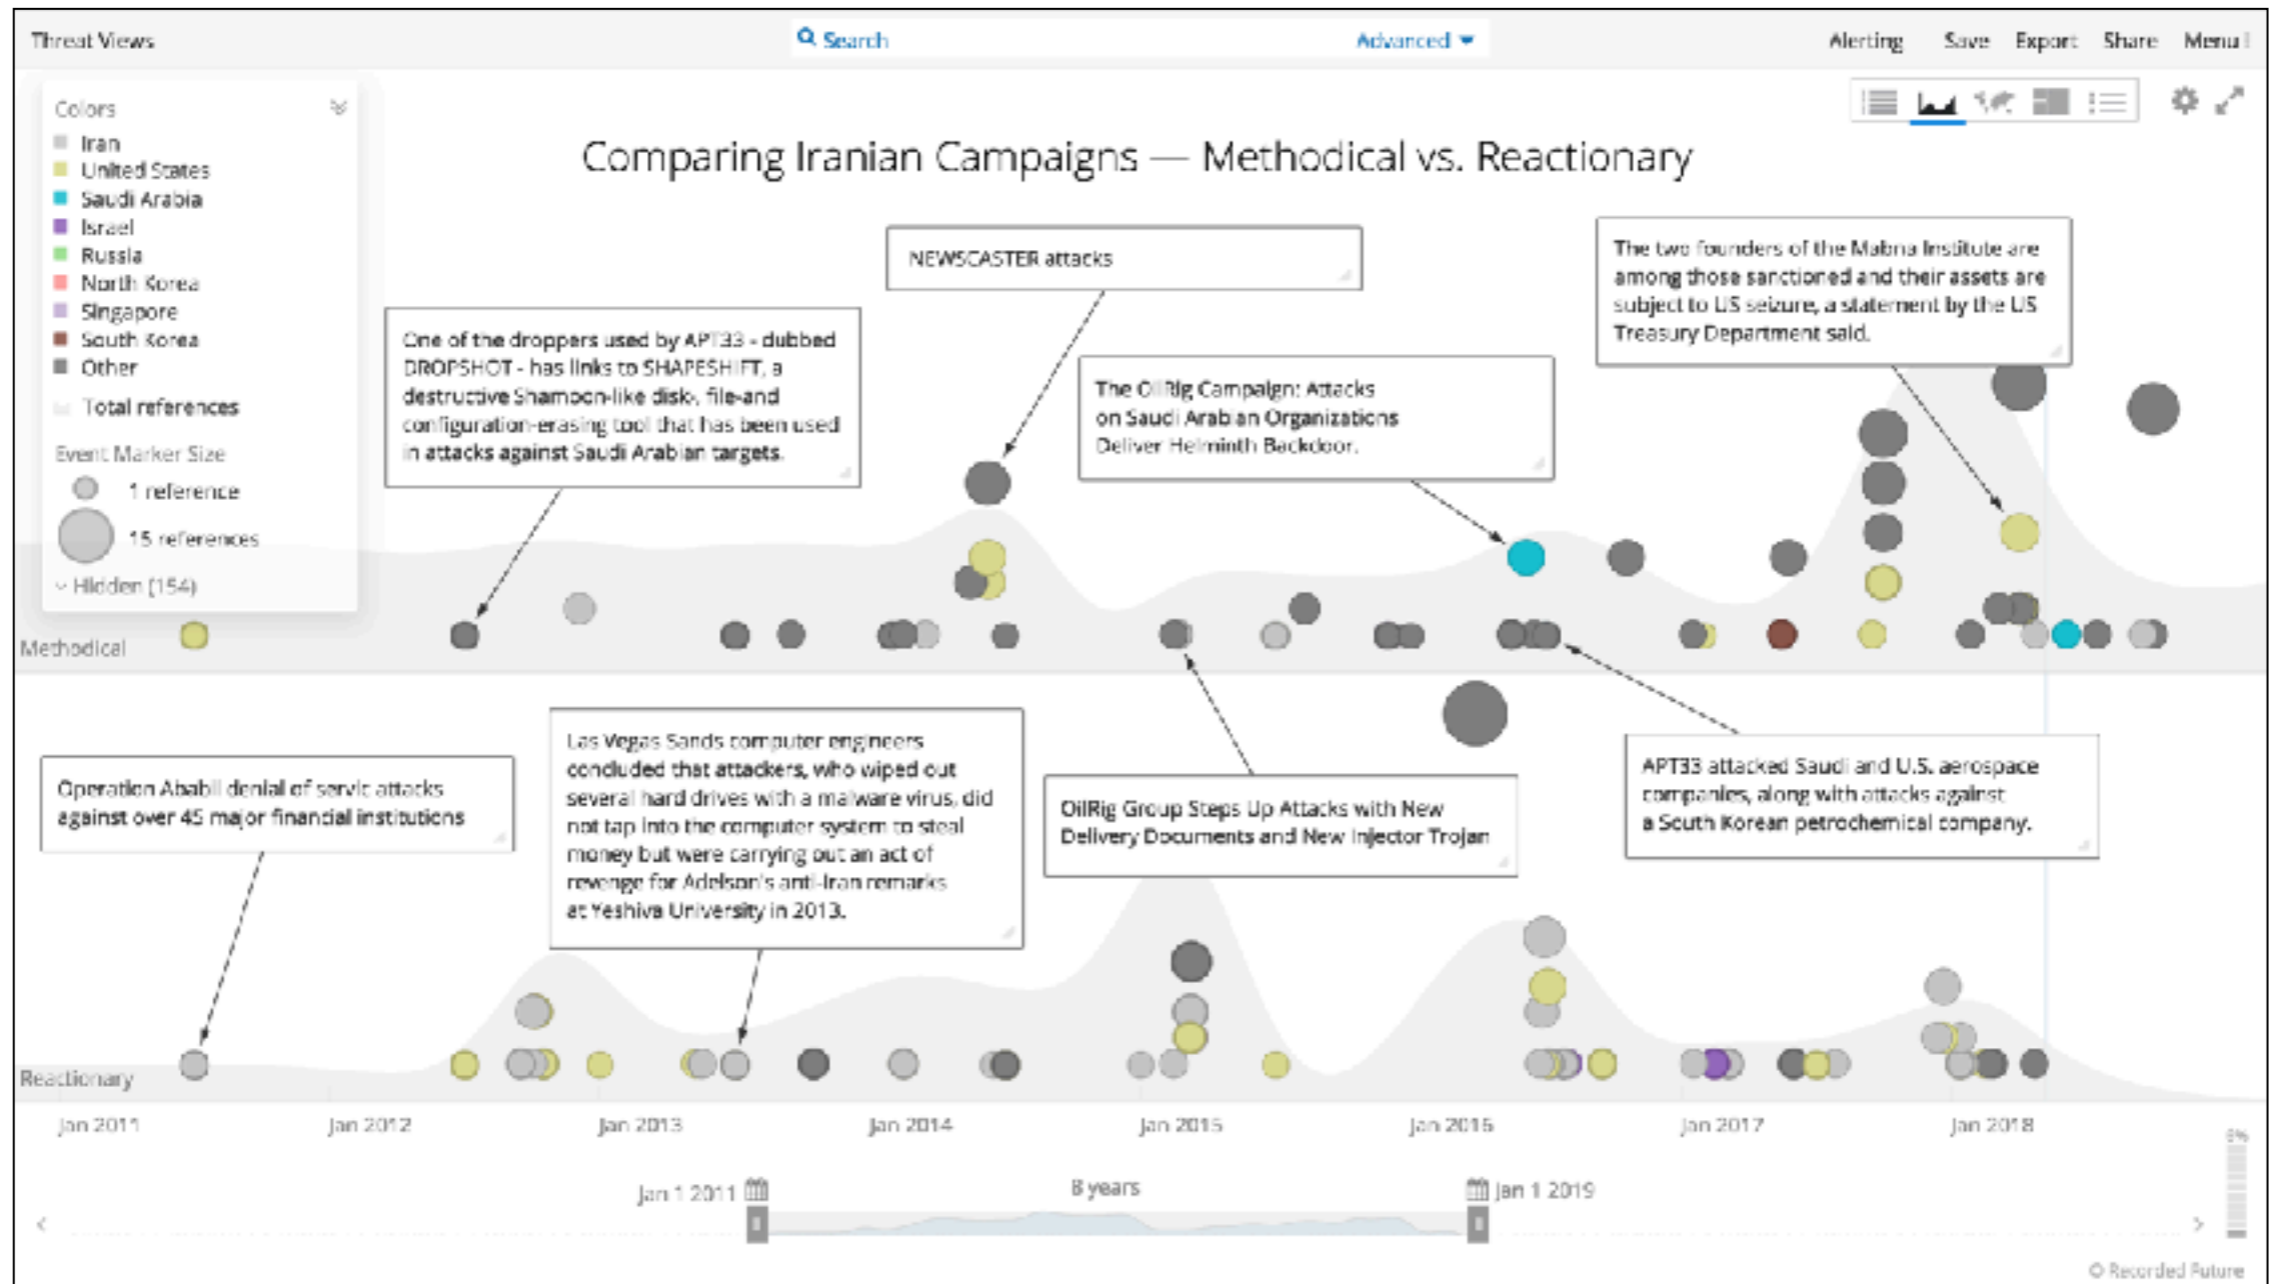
Threat Views

Search

Advanced

Alerting Save Export Share Menu

Colors

Iran
United States
Saudi Arabia
Israel
Russia
North Korea
Singapore
South Korea
Other

Total references

Event Marker Size

1 reference

15 references

Hidden (154)

Comparing Iranian Campaigns — Methodical vs. Reactionary

NEWSCASTER attacks

The two founders of the Mabna Institute are among those sanctioned and their assets are subject to US seizure, a statement by the US Treasury Department said.

One of the droppers used by APT33 - dubbed DROPSHOT - has links to SHAPESHIFT, a destructive Shamoon-like disk-, file-and configuration-erasing tool that has been used in attacks against Saudi Arabian targets.

The OilRig Campaign: Attacks on Saudi Arabian Organizations Deliver Helminth Backdoor.

Methodical

Las Vegas Sands computer engineers concluded that attackers, who wiped out several hard drives with a malware virus, did not tap into the computer system to steal money but were carrying out an act of revenge for Adelson's anti-Iran remarks at Yeshiva University in 2013.

Operation Ababil denial of servic attacks against over 45 major financial institutions

OilRig Group Steps Up Attacks with New Delivery Documents and New Injector Trojan

APT33 attacked Saudi and U.S. aerospace companies, along with attacks against a South Korean petrochemical company.

Reactionary

Jan 2011 Jan 2012 Jan 2013 Jan 2014 Jan 2015 Jan 2016 Jan 2017 Jan 2018

Jan 1 2011

8 years

Jan 1 2019

Recorded Future